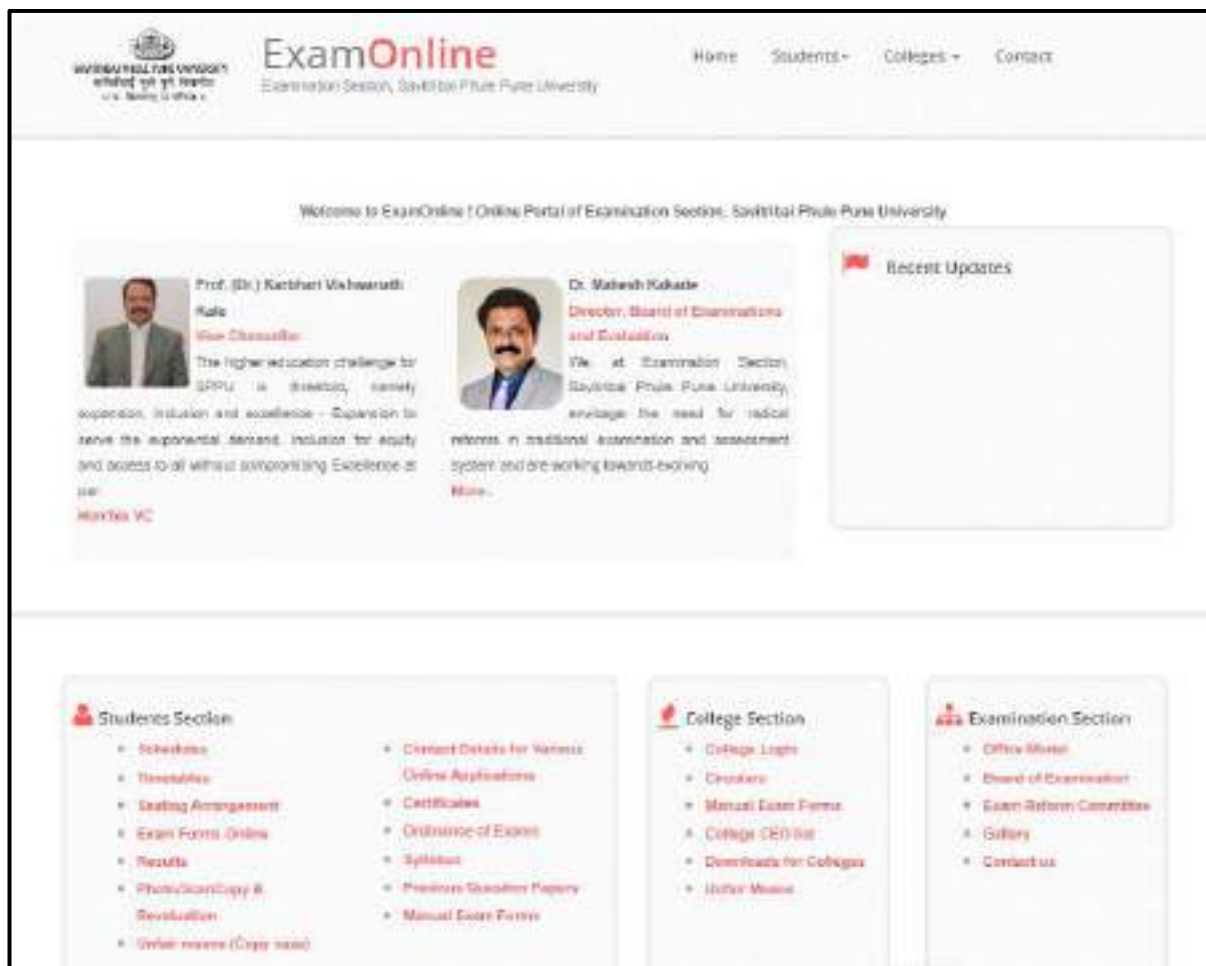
SAVITRIBAI PHULE PUNE UNIVERSITY
सावित्रीबाई फुले पुणे विद्यापीठ
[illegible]

ExamOnline
Examination Section, Savitribai Phule Pune University

Home Students- Colleges - Contact

Welcome to ExamOnline ! Online Portal of Examination Section, Savitribai Phule Pune University

Prof. (Dr.) Karbhari Vishwanath Kale
Vice Chancellor
The higher education challenge for SPPU is threefold, namely expansion, inclusion and excellence - Expansion to serve the exponential demand, inclusion for equity and access to all without compromising Excellence at par
Hon'ble VC

Dr. Mahesh Kakade
Director, Board of Examinations and Evaluation
We at Examination Section, Savitribai Phule Pune University, envisage the need for radical reforms in traditional examination and assessment system and are working towards evolving
More..

Recent Updates

Students Section
- Schedules
- Timetables
- Seating Arrangement
- Exam Forms Online
- Results
- PhotoScanCopy & Revaluation
- Unfair means (Copy case)
- Contact Details for Various Online Applications
- Certificates
- Ordinance of Exams
- Syllabus
- Previous Question Papers
- Manual Exam Forms

College Section
- College Login
- Circulars
- Manual Exam Forms
- College CEO list
- Downloads for Colleges
- Unfair Means

Examination Section
- Office Model
- Board of Examination
- Exam Reform Committee
- Gallery
- Contact us